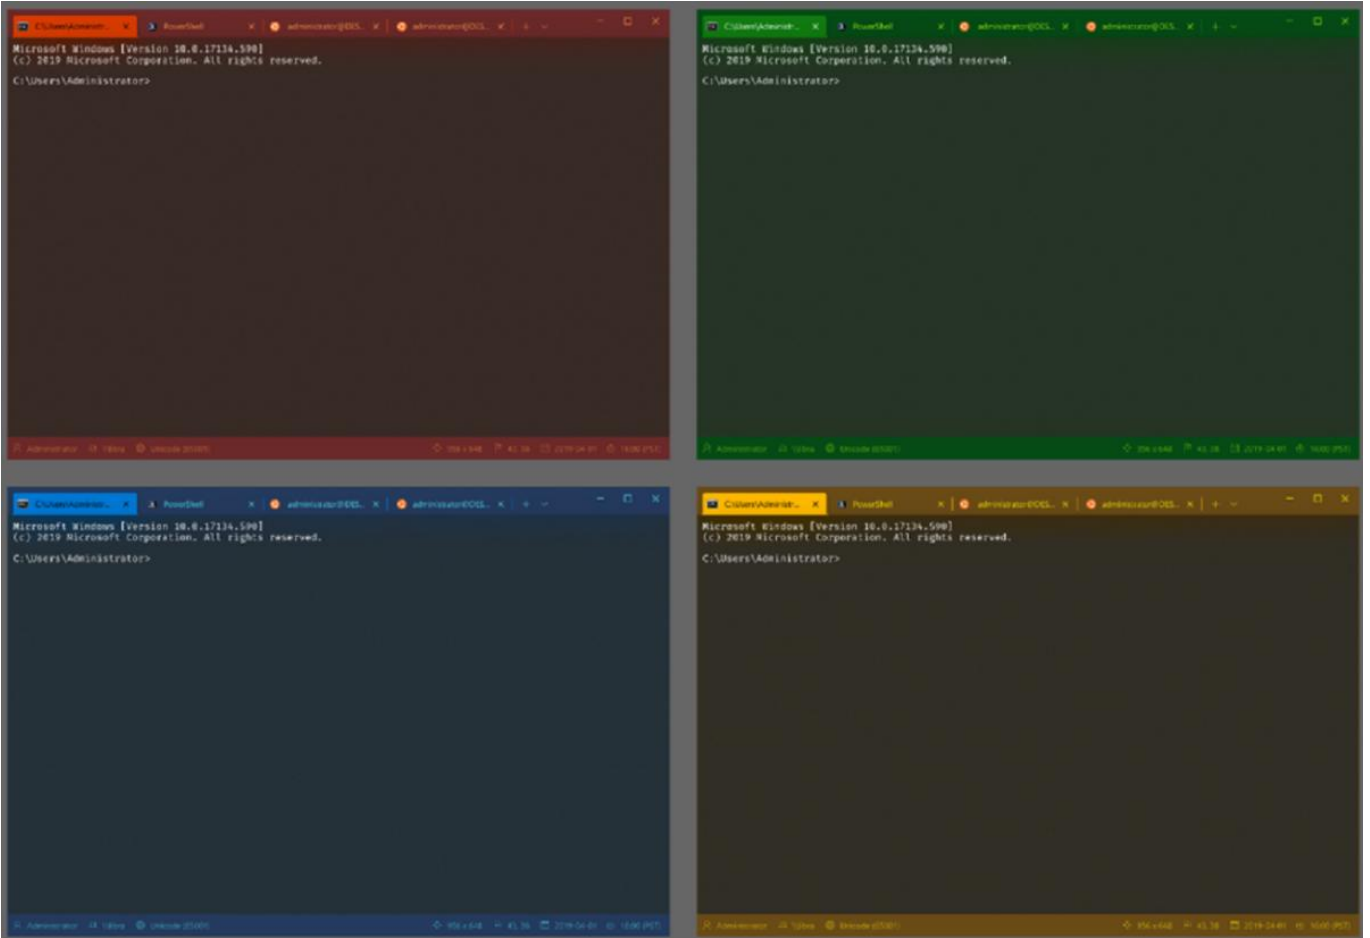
C:\Users\Administr... × PowerShell × administrator@DES... × administrator@DES... × + ⌄

Microsoft Windows [Version 10.0.17134.590]
(c) 2019 Microsoft Corporation. All rights reserved.

C:\Users\Administrator>

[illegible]

C:\Users\Administr... × PowerShell × administrator@DES... × administrator@DES... × + ⌄

Microsoft Windows [Version 10.0.17134.590]
(c) 2019 Microsoft Corporation. All rights reserved.

C:\Users\Administrator>

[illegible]

C:\Users\Administr... × PowerShell × administrator@DES... × administrator@DES... × + ⌄

Microsoft Windows [Version 10.0.17134.590]
(c) 2019 Microsoft Corporation. All rights reserved.

C:\Users\Administrator>

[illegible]

C:\Users\Administr... × PowerShell × administrator@DES... × administrator@DES... × + ⌄

Microsoft Windows [Version 10.0.17134.590]
(c) 2019 Microsoft Corporation. All rights reserved.

C:\Users\Administrator>

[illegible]